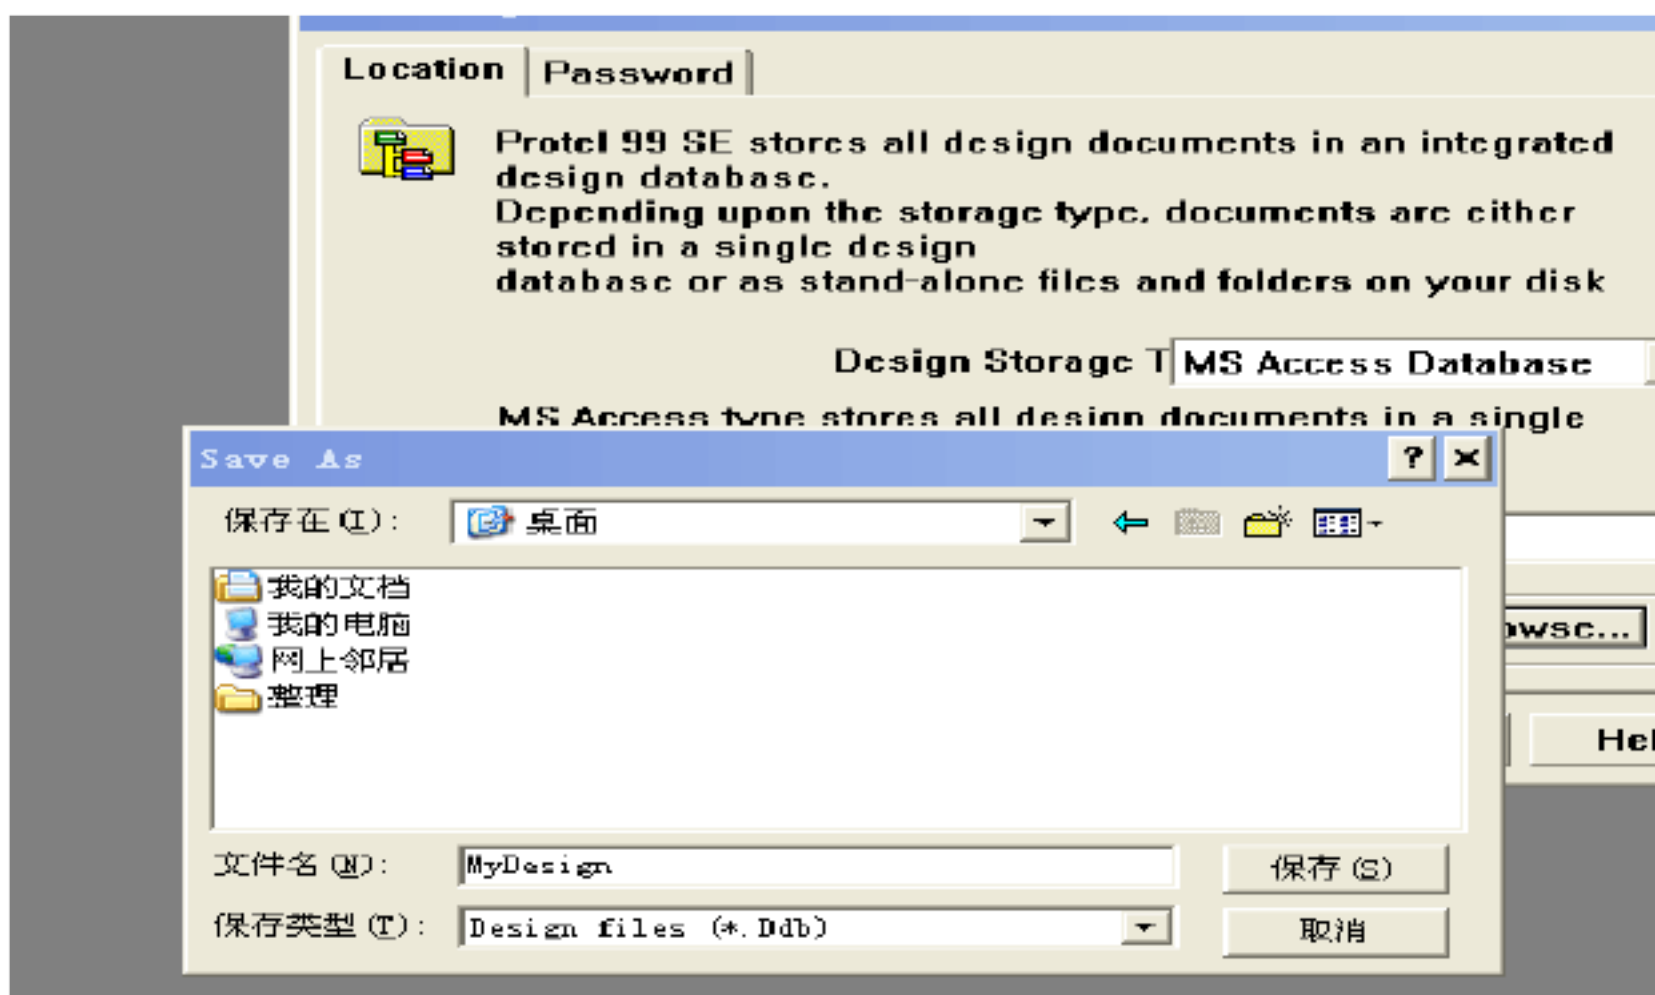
Location Password

Protel 99 SE stores all design documents in an integrated design database.
Depending upon the storage type, documents are either stored in a single design database or as stand-alone files and folders on your disk

Design Storage T MS Access Database

MS Access type stores all design documents in a single

Save As ? ×

保存在(I): 桌面

我的文档
我的电脑
网上邻居
整理

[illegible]wse...

Hel

文件名(N): MyDesign
保存(S)

保存类型(T): Design files (*.Ddb)
取消